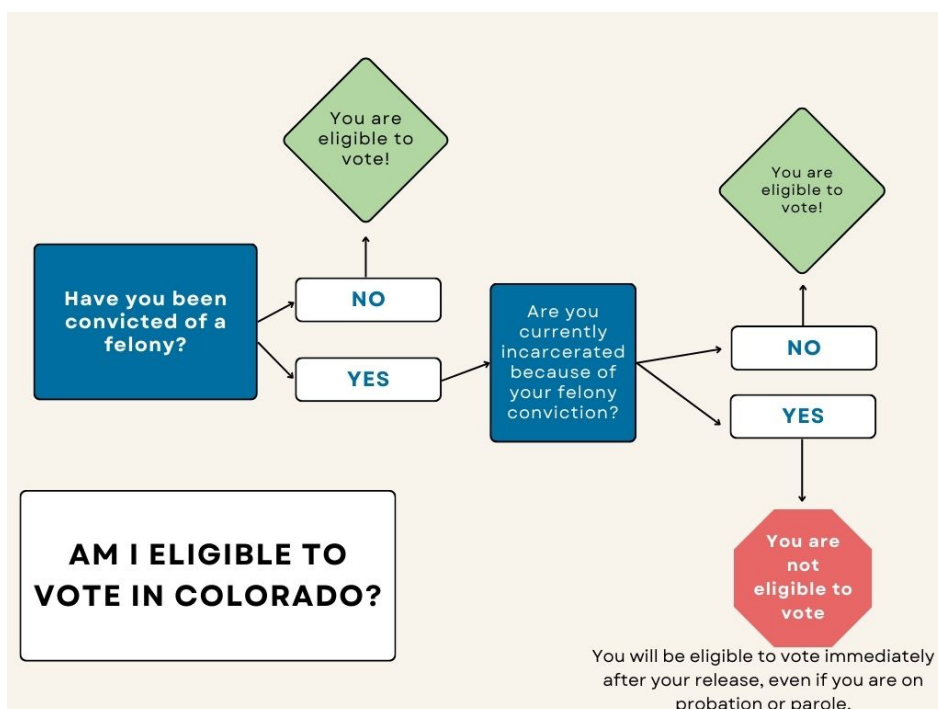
You are eligible to vote!

Have you been convicted of a felony?

NO

YES

Are you currently incarcerated because of your felony conviction?

You are eligible to vote!

NO

YES

You are not eligible to vote

AM I ELIGIBLE TO VOTE IN COLORADO?

You will be eligible to vote immediately after your release, even if you are on probation or parole.